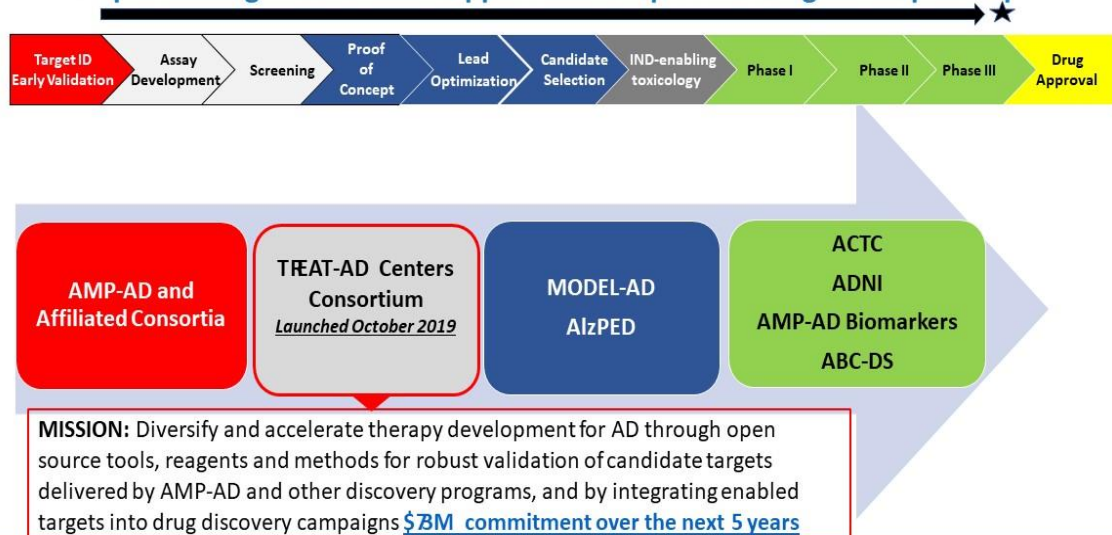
Target ID Early Validation | Assay Development | Screening | Proof of Concept | Lead Optimization | Candidate Selection | IND-enabling toxicology | Phase I | Phase II | Phase III | Drug Approval

AMP-AD and Affiliated Consortia

TREAT-AD Centers Consortium
Launched October 2019

MODEL-AD
AlzPED

ACTC
ADNI
AMP-AD Biomarkers
ABC-DS

MISSION: Diversify and accelerate therapy development for AD through open source tools, reagents and methods for robust validation of candidate targets delivered by AMP-AD and other discovery programs, and by integrating enabled targets into drug discovery campaigns $73M commitment over the next 5 years